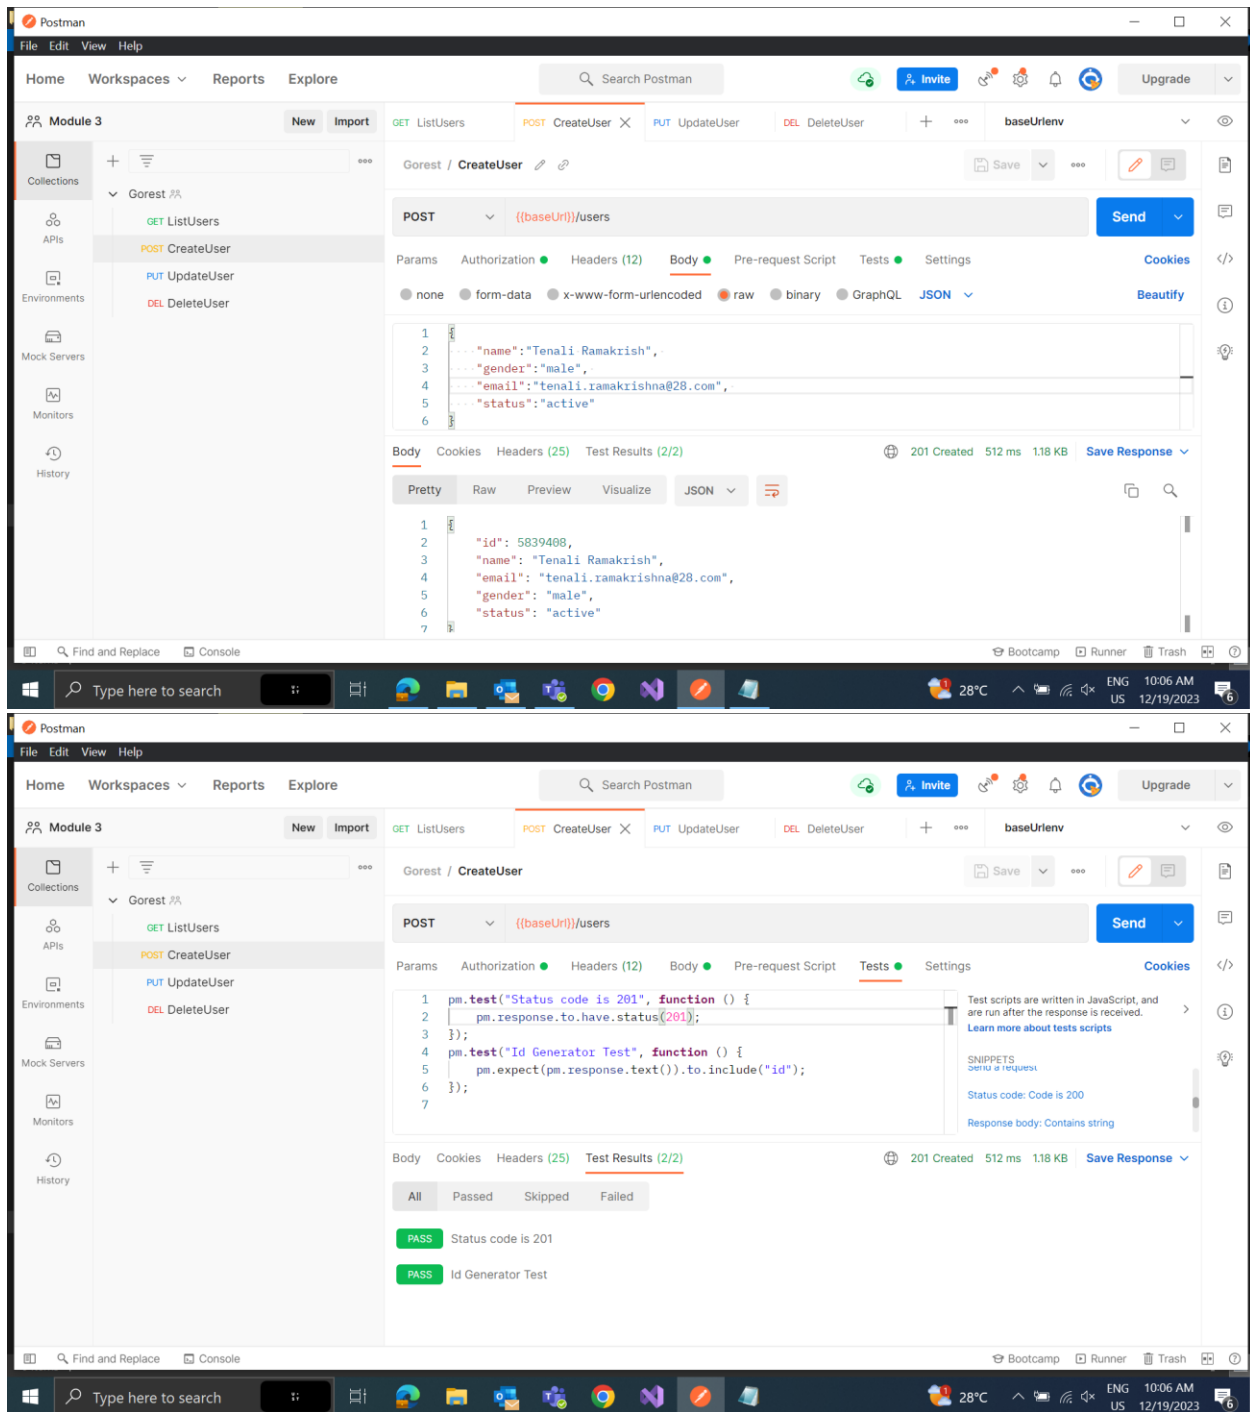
Postman

File Edit View Help

Home Workspaces Reports Explore Search Postman Invite Upgrade

Module 3 New Import

GET ListUsers POST CreateUser PUT UpdateUser DEL DeleteUser baseUrlenv

Collections APIs Environments Mock Servers Monitors History

Gorest
GET ListUsers
POST CreateUser
PUT UpdateUser
DEL DeleteUser

Gorest / CreateUser Save

POST {{baseUrl}}/users Send

Params Authorization Headers (12) Body Pre-request Script Tests Settings Cookies

none form-data x-www-form-urlencoded raw binary GraphQL JSON Beautify

1 {
2 "name":"Tenali Ramakrish",
3 "gender":"male",
4 "email":"tenali.ramakrishna@28.com",
5 "status":"active"
6 }

Body Cookies Headers (25) Test Results (2/2) 201 Created 512 ms 1.18 KB Save Response

Pretty Raw Preview Visualize JSON

1 {
2 "id": 5839408,
3 "name": "Tenali Ramakrish",
4 "email": "tenali.ramakrishna@28.com",
5 "gender": "male",
6 "status": "active"
7 }

Find and Replace Console Bootcamp Runner Trash

Type here to search 28°C ENG US 10:06 AM 12/19/2023

Postman

File Edit View Help

Home Workspaces Reports Explore Search Postman Invite Upgrade

Module 3 New Import

GET ListUsers POST CreateUser PUT UpdateUser DEL DeleteUser baseUrlenv

Collections APIs Environments Mock Servers Monitors History

Gorest
GET ListUsers
POST CreateUser
PUT UpdateUser
DEL DeleteUser

Gorest / CreateUser Save

POST {{baseUrl}}/users Send

Params Authorization Headers (12) Body Pre-request Script Tests Settings Cookies

1 pm.test("Status code is 201", function () {
2 pm.response.to.have.status(201);
3 });
4 pm.test("Id Generator Test", function () {
5 pm.expect(pm.response.text()).to.include("id");
6 });
7

Test scripts are written in JavaScript, and are run after the response is received.
Learn more about tests scripts

SNIPPETS
Send a request
Status code: Code is 200
Response body: Contains string

Body Cookies Headers (25) Test Results (2/2) 201 Created 512 ms 1.18 KB Save Response

All Passed Skipped Failed

PASS Status code is 201
PASS Id Generator Test

Find and Replace Console Bootcamp Runner Trash

Type here to search 28°C ENG US 10:06 AM 12/19/2023